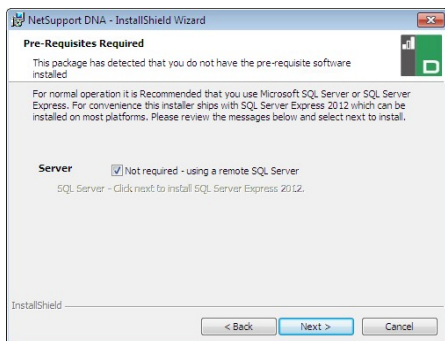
NetSupport DNA - InstallShield Wizard

Pre-Requisites Required

This package has detected that you do not have the pre-requisite software installed

For normal operation it is Recommended that you use Microsoft SQL Server or SQL Server Express. For convenience this installer ships with SQL Server Express 2012 which can be installed on most platforms. Please review the messages below and select next to install.

Server Not required - using a remote SQL Server

SQL Server - Click next to install SQL Server Express 2012.

InstallShield

< Back Next > Cancel